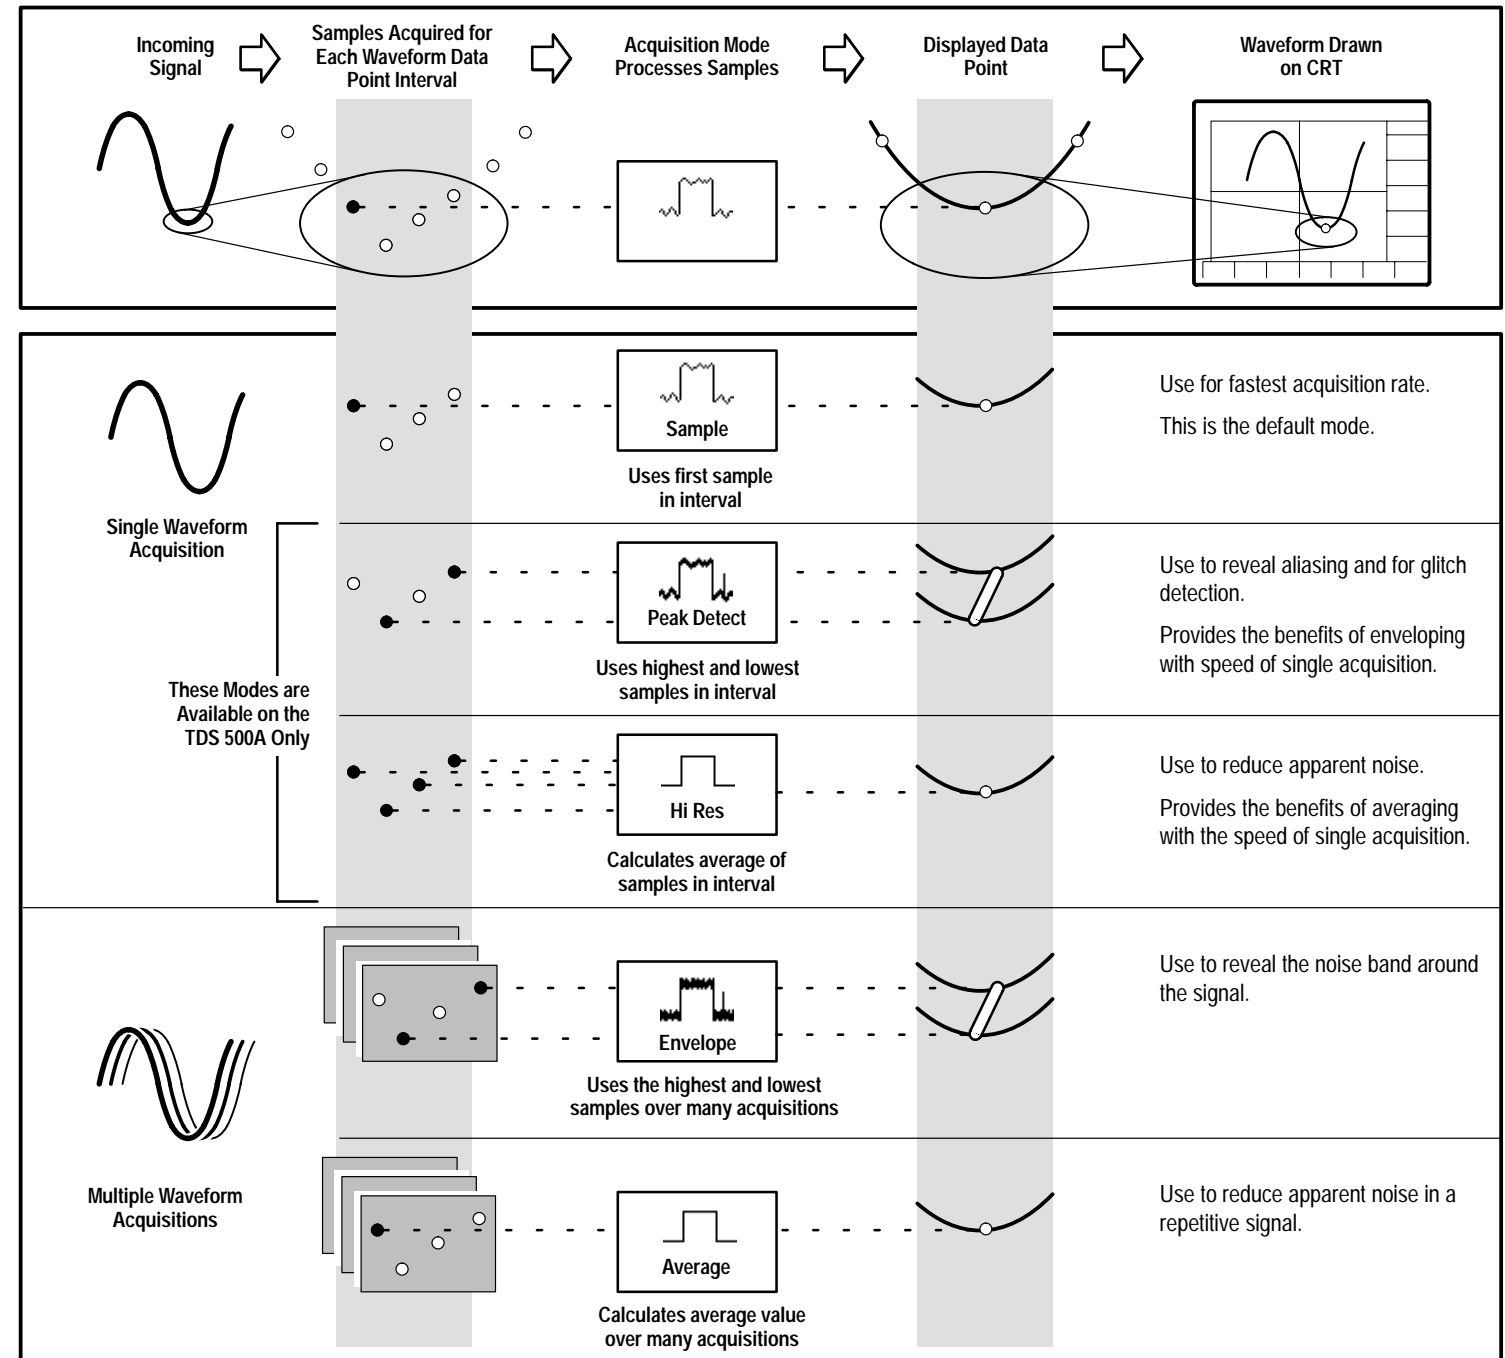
Incoming Signal

Samples Acquired for Each Waveform Data Point Interval

Acquisition Mode Processes Samples

Displayed Data Point

Waveform Drawn on CRT

Sample

Uses first sample in interval

Use for fastest acquisition rate.

This is the default mode.

Single Waveform Acquisition

Peak Detect

Uses highest and lowest samples in interval

Use to reveal aliasing and for glitch detection.

Provides the benefits of enveloping with speed of single acquisition.

These Modes are Available on the TDS 500A Only

Hi Res

Calculates average of samples in interval

Use to reduce apparent noise.

Provides the benefits of averaging with the speed of single acquisition.

Envelope

Uses the highest and lowest samples over many acquisitions

Use to reveal the noise band around the signal.

Multiple Waveform Acquisitions

Average

Calculates average value over many acquisitions

Use to reduce apparent noise in a repetitive signal.